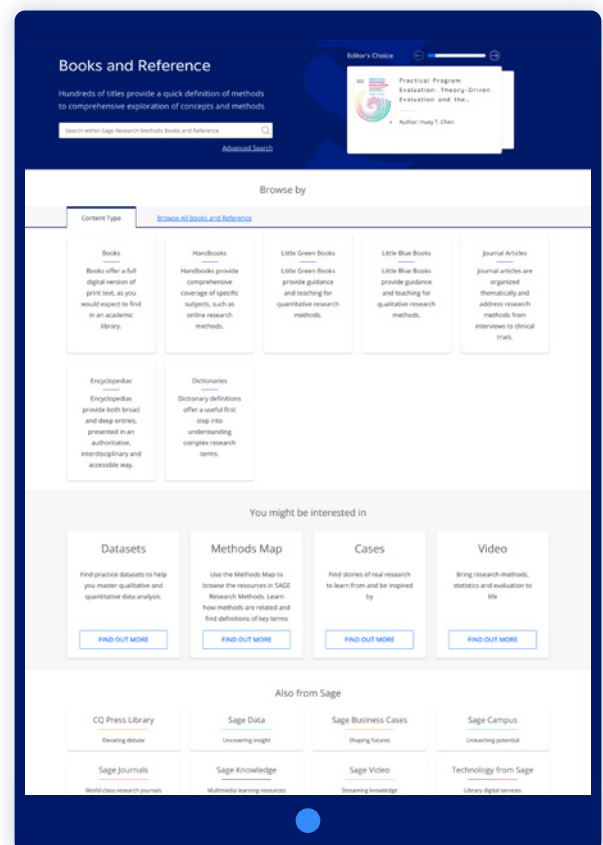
Books and Reference

Hundreds of titles provide a quick definition of methods to comprehensive exploration of concepts and methods

Search within Sage Research Methods Books and Reference

Advanced Search

Editor's Choice

Practical Program Evaluation: Theory-Driven Evaluation and the...

Author: Huey T. Chen

Browse by

Content Type

Browse All Books and Reference

Books

Books offer a full digital version of print text, as you would expect to find in an academic library.

Handbooks

Handbooks provide comprehensive coverage of specific subjects, such as online research methods.

Little Green Books

Little Green Books provide guidance and teaching for quantitative research methods.

Little Blue Books

Little Blue Books provide guidance and teaching for qualitative research methods.

Journal Articles

Journal articles are organized thematically and address research methods from interviews to clinical trials.

Encyclopedias

Encyclopedias provide both broad and deep entries, presented in an authoritative, interdisciplinary and accessible way.

Dictionaries

Dictionary definitions offer a useful first step into understanding complex research terms.

You might be interested in

Datasets

Find practice datasets to help you master qualitative and quantitative data analysis.

FIND OUT MORE

Methods Map

Use the Methods Map to browse the resources in SAGE Research Methods. Learn how methods are related and find definitions of key terms.

FIND OUT MORE

Cases

Find stories of real research to learn from and be inspired by

FIND OUT MORE

Video

Bring research methods, statistics and evaluation to life

FIND OUT MORE

Also from Sage

CQ Press Library

Elevating debate

Sage Data

Uncovering insight

Sage Business Cases

Shaping futures

Sage Campus

Unleashing potential

Sage Journals

World-class research journals

Sage Knowledge

Multimedia learning resources

Sage Video

Streaming knowledge

Technology from Sage

Library digital services